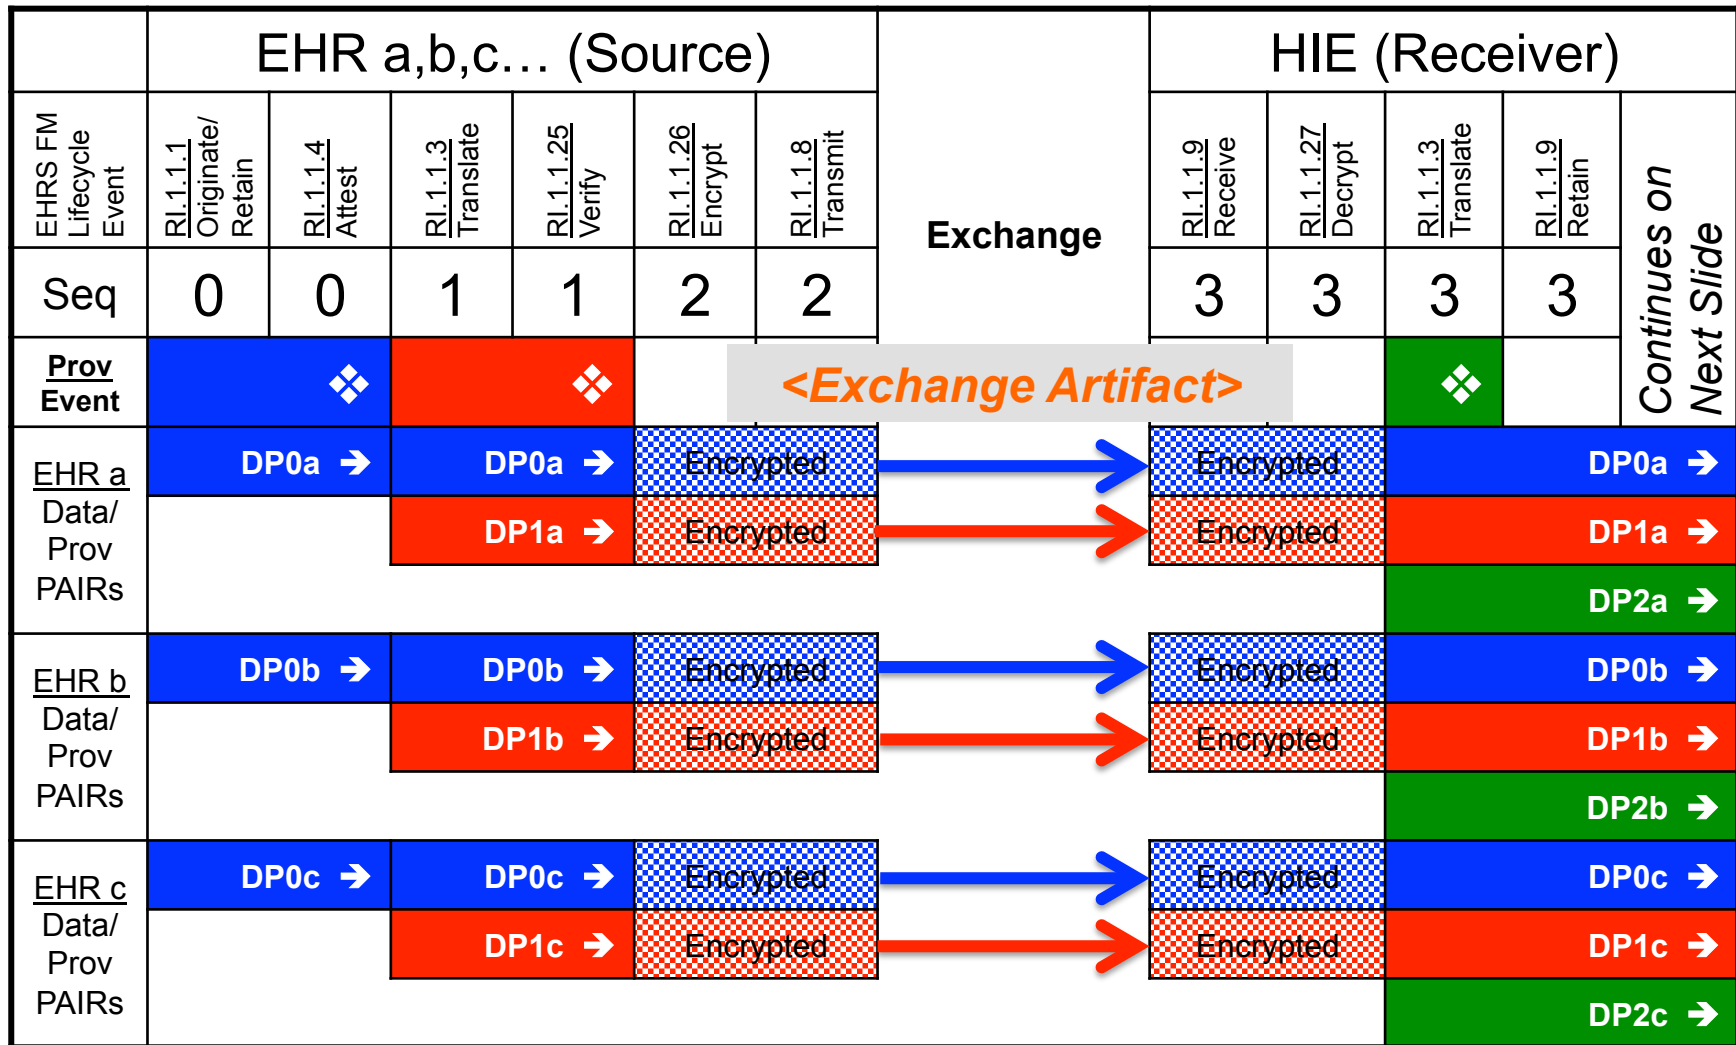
| | EHR a,b,c… (Source) | | | | | | Exchange | HIE (Receiver) | | | | |
|---|---|---|---|---|---|---|---|---|---|---|---|---|
| EHRS FM Lifecycle Event | RI.1.1.1 Originate/ Retain | RI.1.1.4 Attest | RI.1.1.3 Translate | RI.1.1.25 Verify | RI.1.1.26 Encrypt | RI.1.1.8 Transmit | | RI.1.1.9 Receive | RI.1.1.27 Decrypt | RI.1.1.3 Translate | RI.1.1.9 Retain | Continues on Next Slide |
| Seq | 0 | 0 | 1 | 1 | 2 | 2 | | 3 | 3 | 3 | 3 | |
| Prov Event | ❖ | | ❖ | | <Exchange Artifact> | | | | | ❖ | | |
| EHR a Data/ Prov PAIRs | DP0a → | | DP0a → | | Encrypted | | → | Encrypted | | DP0a → | | |
| | | | DP1a → | | Encrypted | | → | Encrypted | | DP1a → | | |
| | | | | | | | | | | DP2a → | | |
| EHR b Data/ Prov PAIRs | DP0b → | | DP0b → | | Encrypted | | → | Encrypted | | DP0b → | | |
| | | | DP1b → | | Encrypted | | → | Encrypted | | DP1b → | | |
| | | | | | | | | | | DP2b → | | |
| EHR c Data/ Prov PAIRs | DP0c → | | DP0c → | | Encrypted | | → | Encrypted | | DP0c → | | |
| | | | DP1c → | | Encrypted | | → | Encrypted | | DP1c → | | |
| | | | | | | | | | | DP2c → | | |